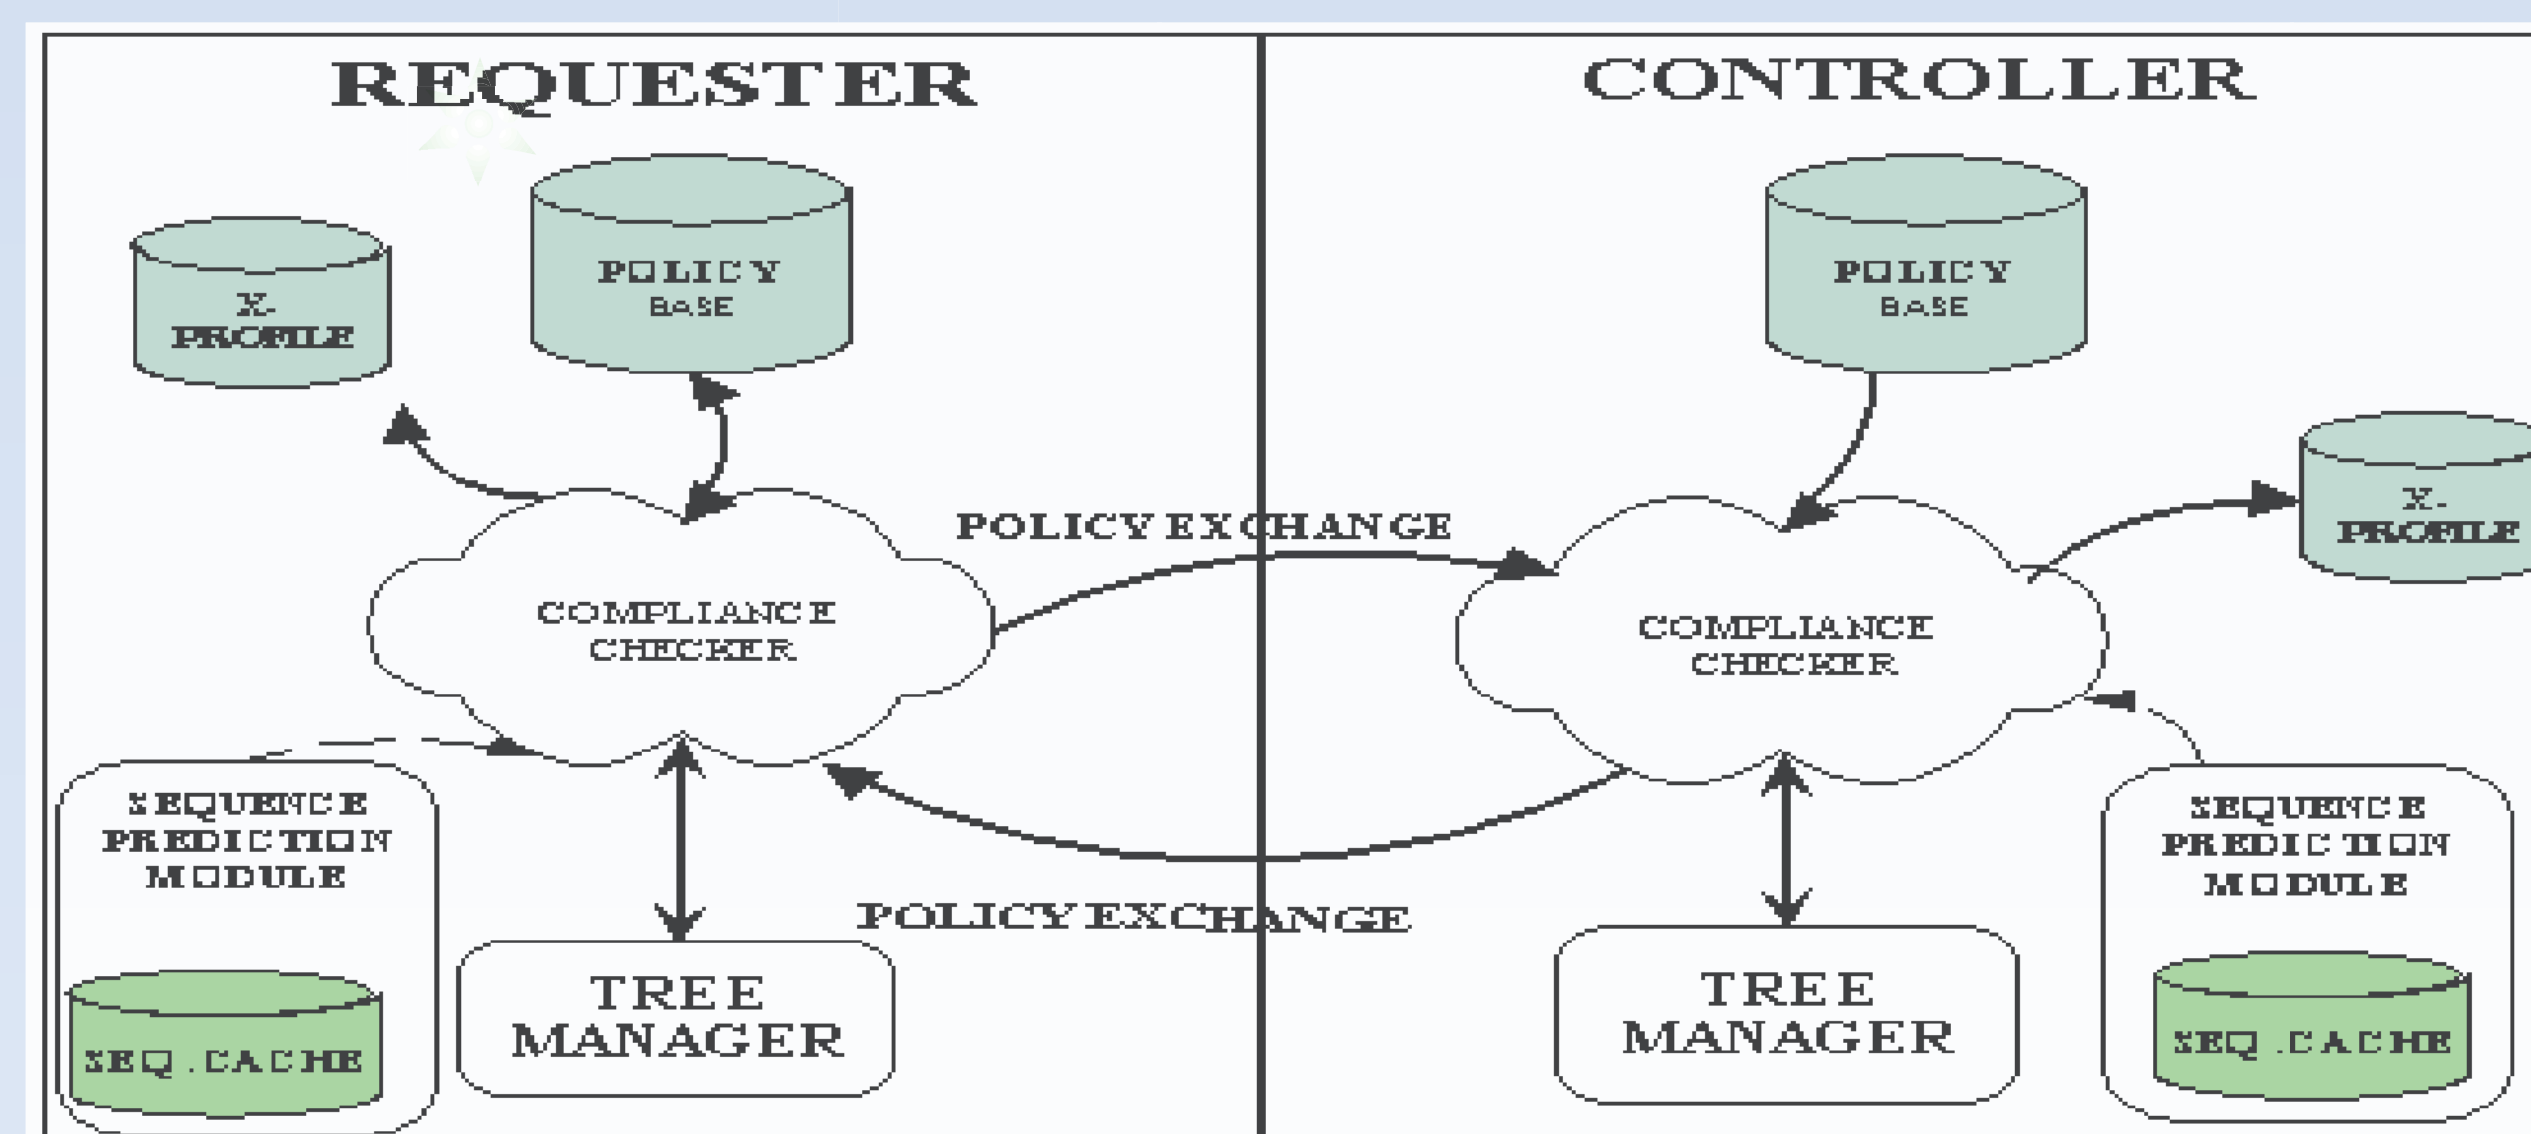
REQUESTER

CONTROLLER

X-PROFILE

POLICY BASE

POLICY BASE

X-PROFILE

POLICY EXCHANGE

COMPLIANCE CHECKER

COMPLIANCE CHECKER

SEQUENCE PREDICTION MODULE

SEQ.CACHE

TREE MANAGER

POLICY EXCHANGE

TREE MANAGER

SEQUENCE PREDICTION MODULE

SEQ.CACHE